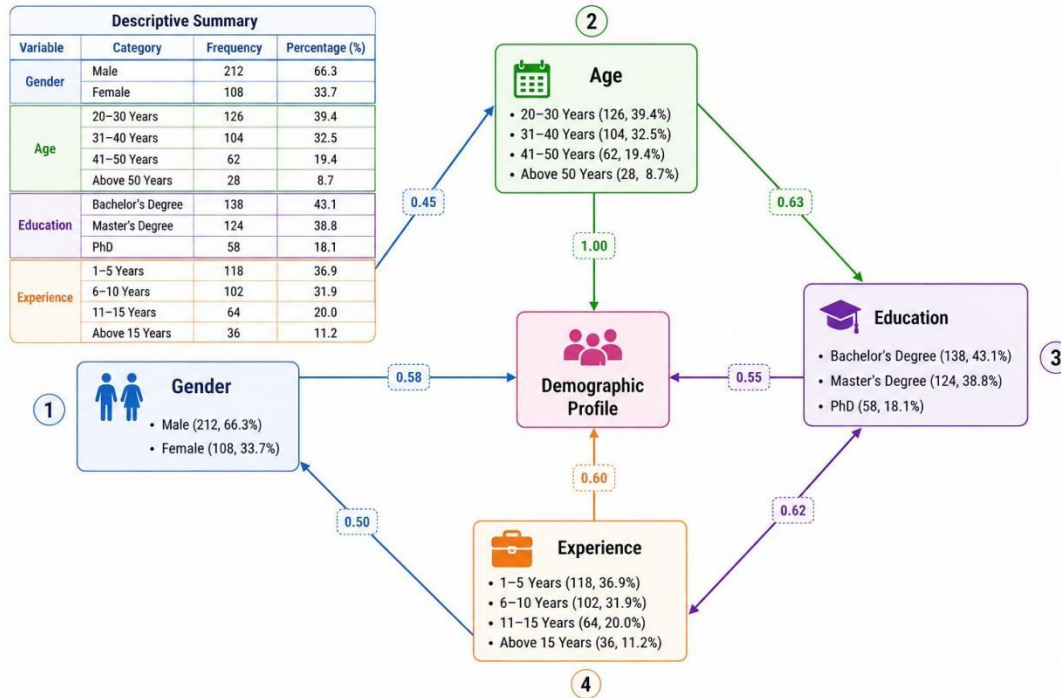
Descriptive Summary

| Variable | Category | Frequency | Percentage (%) |
|---|---|---|---|
| Gender | Male | 212 | 66.3 |
| | Female | 108 | 33.7 |
| Age | 20–30 Years | 126 | 39.4 |
| | 31–40 Years | 104 | 32.5 |
| | 41–50 Years | 62 | 19.4 |
| | Above 50 Years | 28 | 8.7 |
| Education | Bachelor's Degree | 138 | 43.1 |
| | Master's Degree | 124 | 38.8 |
| | PhD | 58 | 18.1 |
| Experience | 1–5 Years | 118 | 36.9 |
| | 6–10 Years | 102 | 31.9 |
| | 11–15 Years | 64 | 20.0 |
| | Above 15 Years | 36 | 11.2 |

2

Age
• 20–30 Years (126, 39.4%)
• 31–40 Years (104, 32.5%)
• 41–50 Years (62, 19.4%)
• Above 50 Years (28, 8.7%)

0.45

0.63

1.00

Education
• Bachelor's Degree (138, 43.1%)
• Master's Degree (124, 38.8%)
• PhD (58, 18.1%)

3

1

Gender
• Male (212, 66.3%)
• Female (108, 33.7%)

0.58

Demographic Profile

0.55

0.60

0.50

0.62

Experience
• 1–5 Years (118, 36.9%)
• 6–10 Years (102, 31.9%)
• 11–15 Years (64, 20.0%)
• Above 15 Years (36, 11.2%)

4